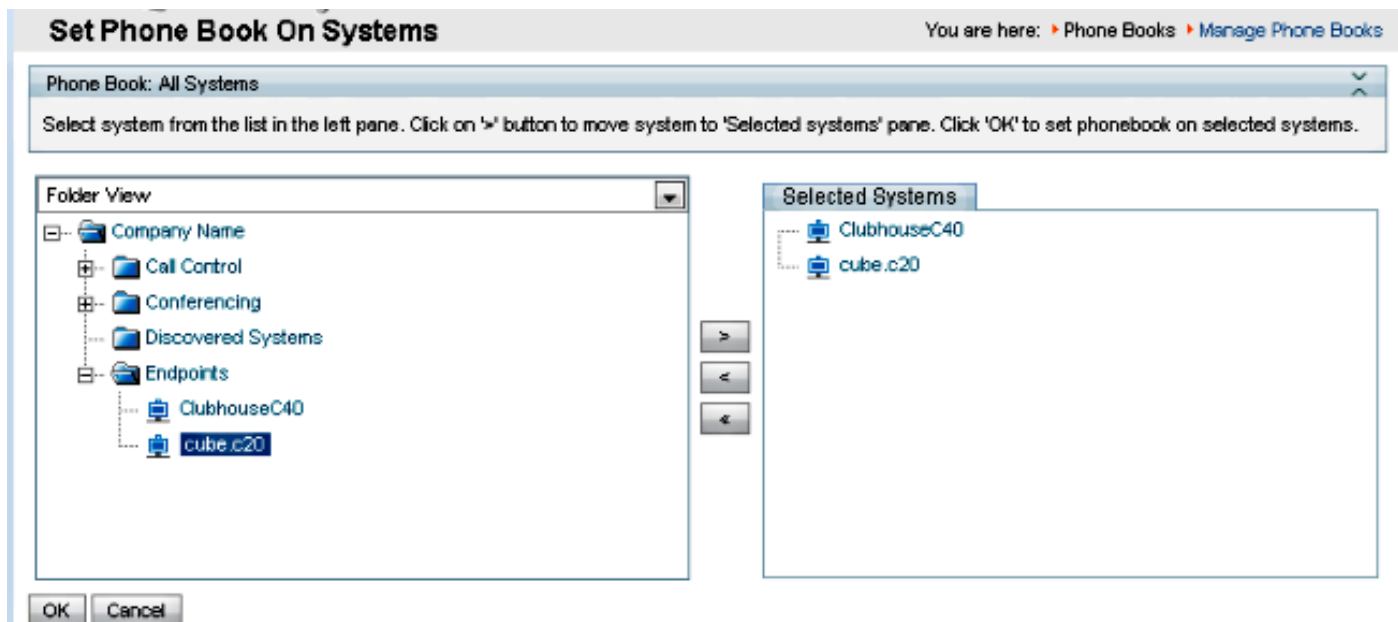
Set Phone Book On Systems

You are here: ▸ Phone Books ▸ Manage Phone Books

Phone Book: All Systems

Select system from the list in the left pane. Click on '>' button to move system to 'Selected systems' pane. Click 'OK' to set phonebook on selected systems.

Folder View

Company Name
Call Control
Conferencing
Discovered Systems
Endpoints
ClubhouseC40
cube.c20

>
<
«

Selected Systems

ClubhouseC40
cube.c20

OK Cancel